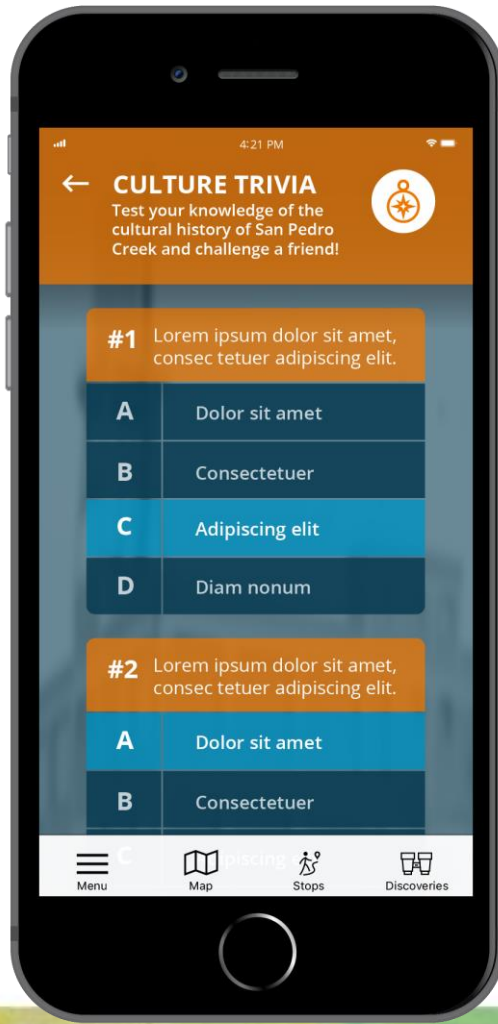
4:21 PM

CULTURE TRIVIA
Test your knowledge of the cultural history of San Pedro Creek and challenge a friend!

#1 Lorem ipsum dolor sit amet, consec tetuer adipiscing elit.

| | |
|---|---|
| A | Dolor sit amet |
| B | Consectetuer |
| C | Adipiscing elit |
| D | Diam nonum |

#2 Lorem ipsum dolor sit amet, consec tetuer adipiscing elit.

| | |
|---|---|
| A | Dolor sit amet |
| B | Consectetuer |
| C | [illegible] |

Menu Map Stops Discoveries